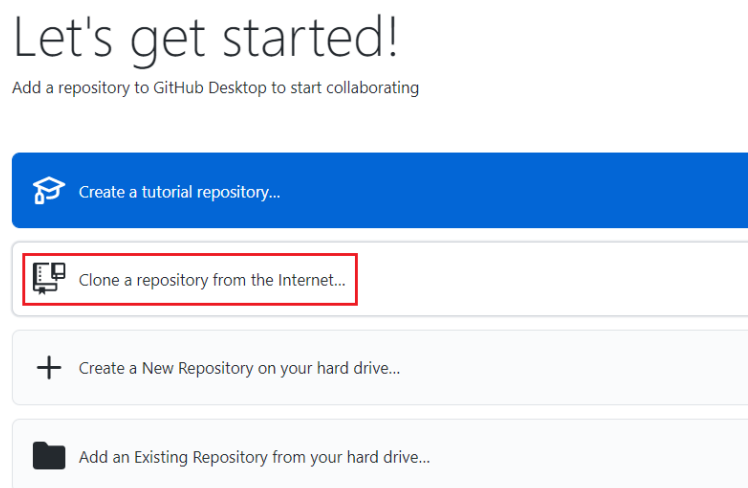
Let's get started!

Add a repository to GitHub Desktop to start collaborating

Create a tutorial repository...

Clone a repository from the Internet...

Create a New Repository on your hard drive...

Add an Existing Repository from your hard drive...